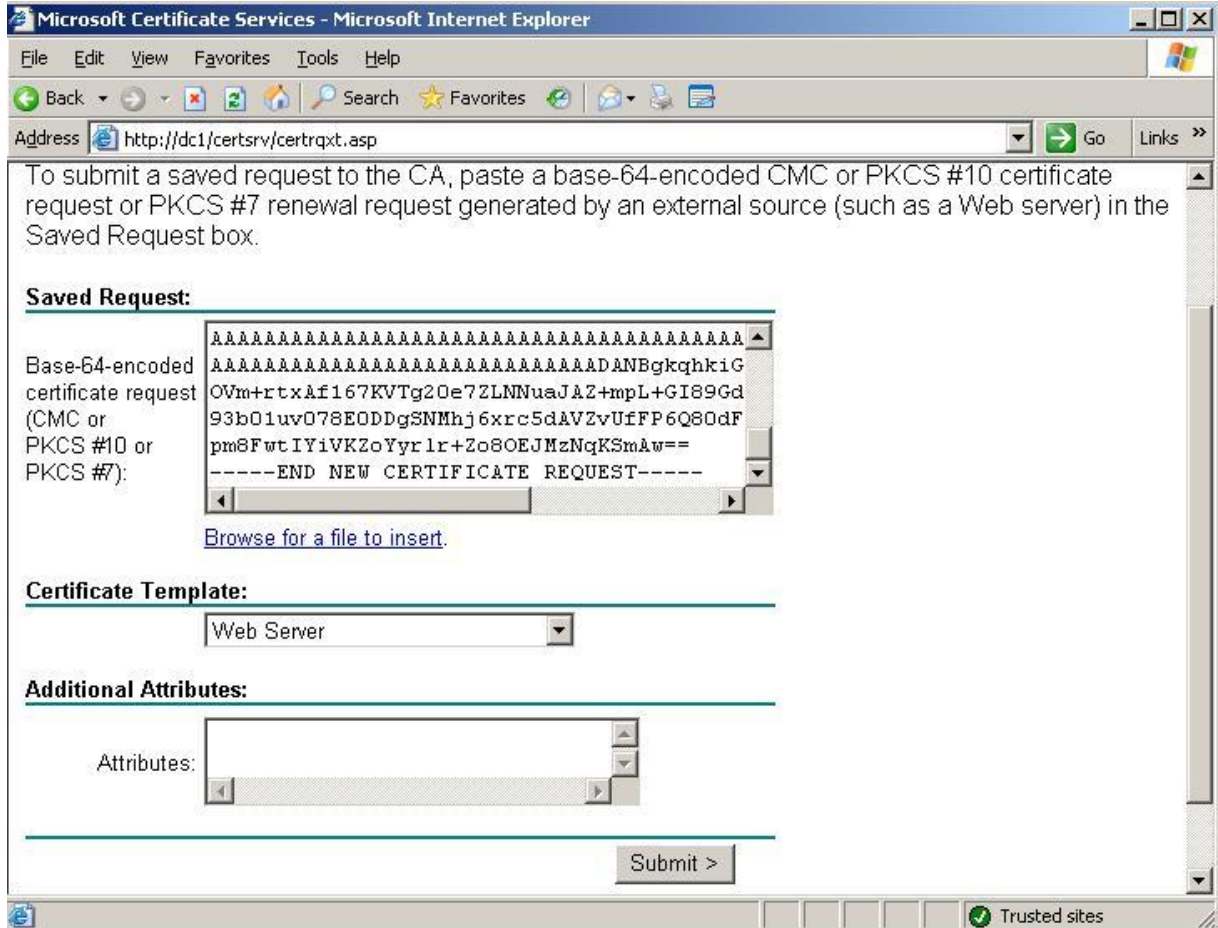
Microsoft Certificate Services - Microsoft Internet Explorer

File Edit View Favorites Tools Help

Back Search Favorites

Address http://dc1/certsrv/certrqxt.asp Go Links »

To submit a saved request to the CA, paste a base-64-encoded CMC or PKCS #10 certificate request or PKCS #7 renewal request generated by an external source (such as a Web server) in the Saved Request box.

Saved Request:

Base-64-encoded certificate request (CMC or PKCS #10 or PKCS #7):

AAAAAAAAAAAAAAAAAAAAAAAAAAAAAAAAAAAAAAAA
AAAAAAAAAAAAAAAAAAAAAAAAAAAAAADANBgkqhkiG
OVm+rtxAf167KVTg2Oe7ZLNNuaJAZ+mpL+GI89Gd
93bO1uvO78EODDgSNMhj6xrc5dAVZvUfFP6Q80dF
pm8FwtIYiVKZoYyr1r+Zo8OEJMzNqKSmAw==
-----END NEW CERTIFICATE REQUEST-----

Browse for a file to insert.

Certificate Template:

Web Server

Additional Attributes:

Attributes:

Submit >

Trusted sites